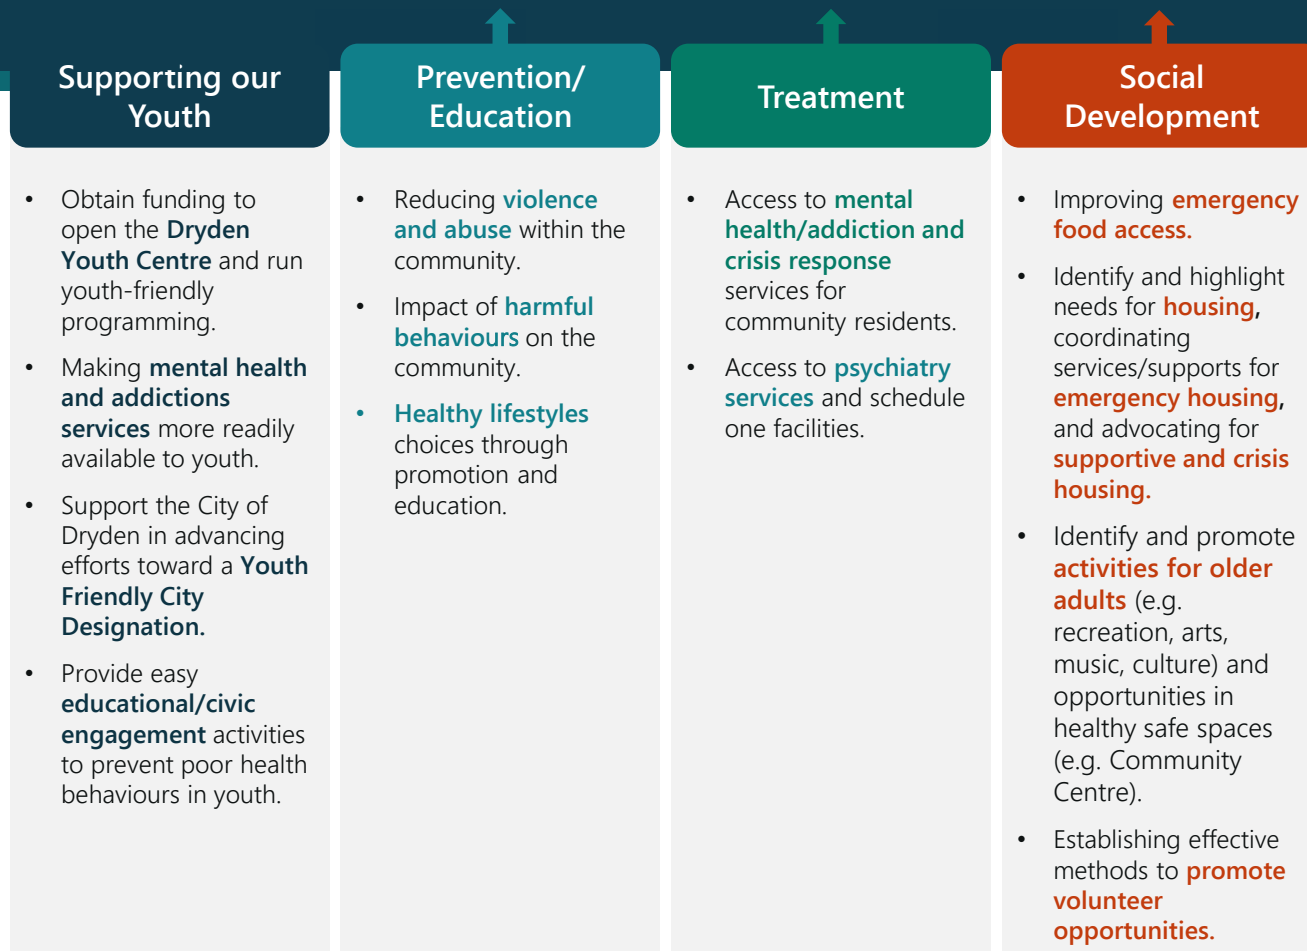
Supporting our Youth

- Obtain funding to open the Dryden Youth Centre and run youth-friendly programming.
- Making mental health and addictions services more readily available to youth.
- Support the City of Dryden in advancing efforts toward a Youth Friendly City Designation.
- Provide easy educational/civic engagement activities to prevent poor health behaviours in youth.

Prevention/ Education

- Reducing violence and abuse within the community.
- Impact of harmful behaviours on the community.
- Healthy lifestyles choices through promotion and education.

Treatment

- Access to mental health/addiction and crisis response services for community residents.
- Access to psychiatry services and schedule one facilities.

Social Development

- Improving emergency food access.
- Identify and highlight needs for housing, coordinating services/supports for emergency housing, and advocating for supportive and crisis housing.
- Identify and promote activities for older adults (e.g. recreation, arts, music, culture) and opportunities in healthy safe spaces (e.g. Community Centre).
- Establishing effective methods to promote volunteer opportunities.